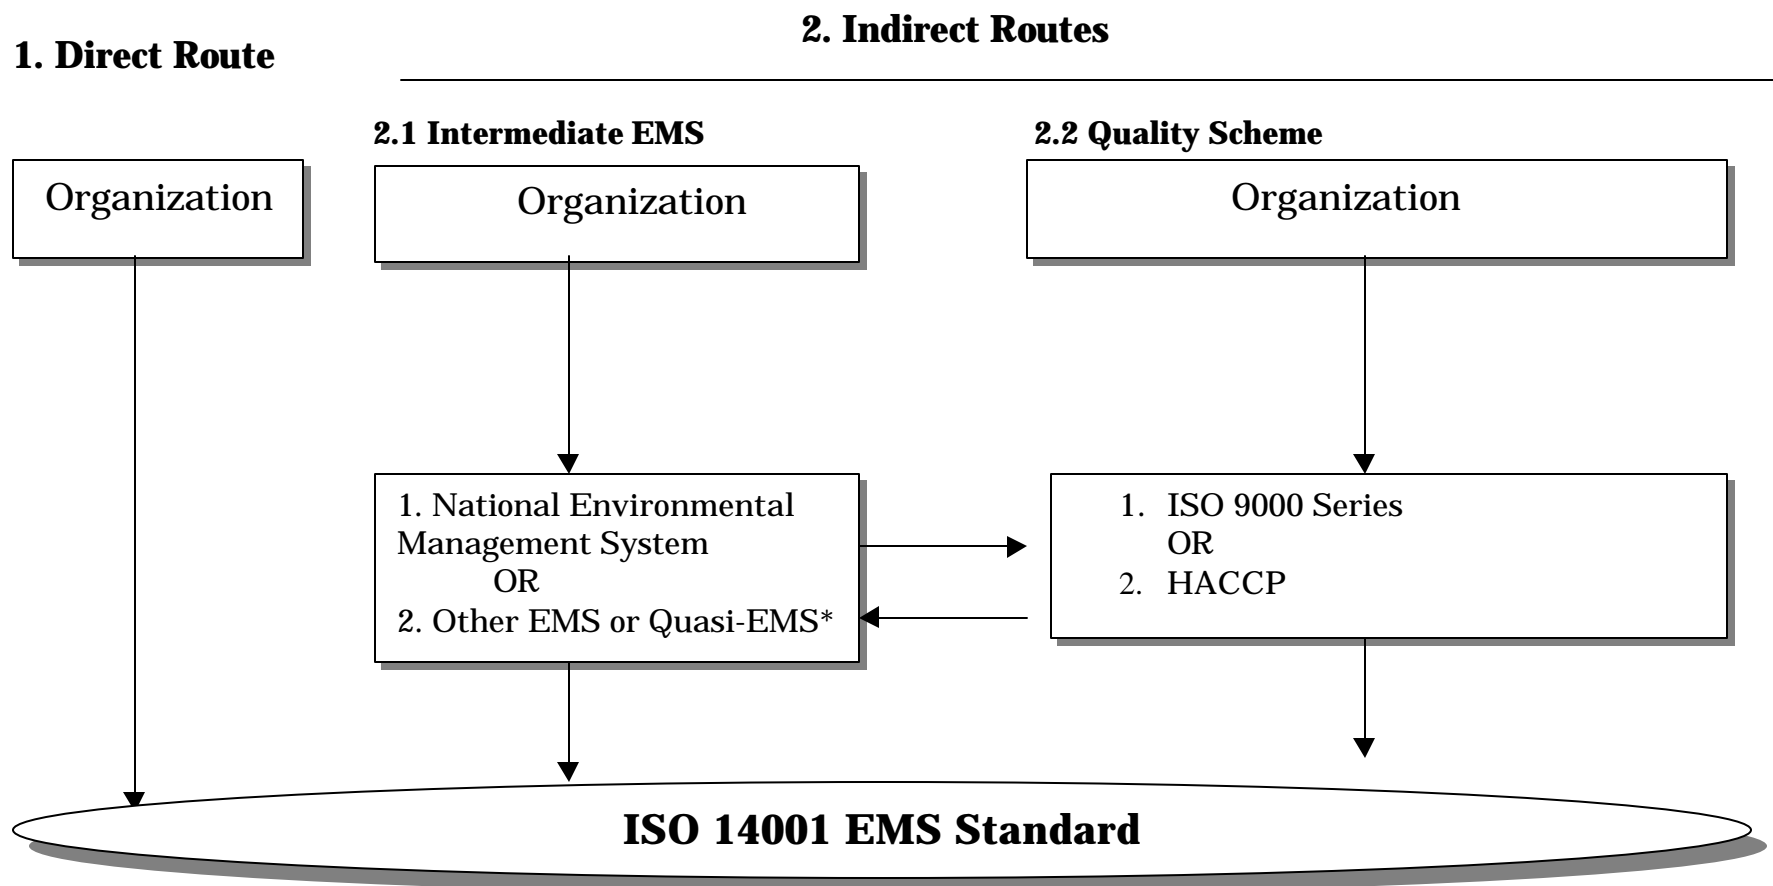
1. Direct Route

2. Indirect Routes

2.1 Intermediate EMS

2.2 Quality Scheme

Organization

Organization

Organization

1. National Environmental Management System
OR
2. Other EMS or Quasi-EMS*

1. ISO 9000 Series
OR
2. HACCP

ISO 14001 EMS Standard